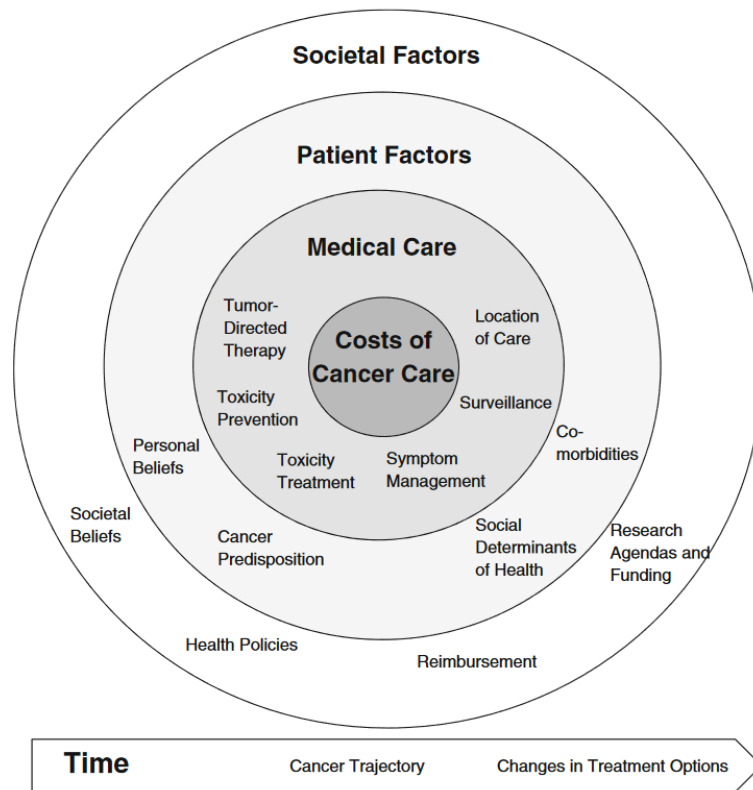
Societal Factors

Patient Factors

Medical Care

Tumor-Directed Therapy

Location of Care

Costs of Cancer Care

Toxicity Prevention

Surveillance

Personal Beliefs

Co-morbidities

Toxicity Treatment

Symptom Management

Societal Beliefs

Cancer Predisposition

Social Determinants of Health

Research Agendas and Funding

Health Policies

Reimbursement

Time

Cancer Trajectory

Changes in Treatment Options